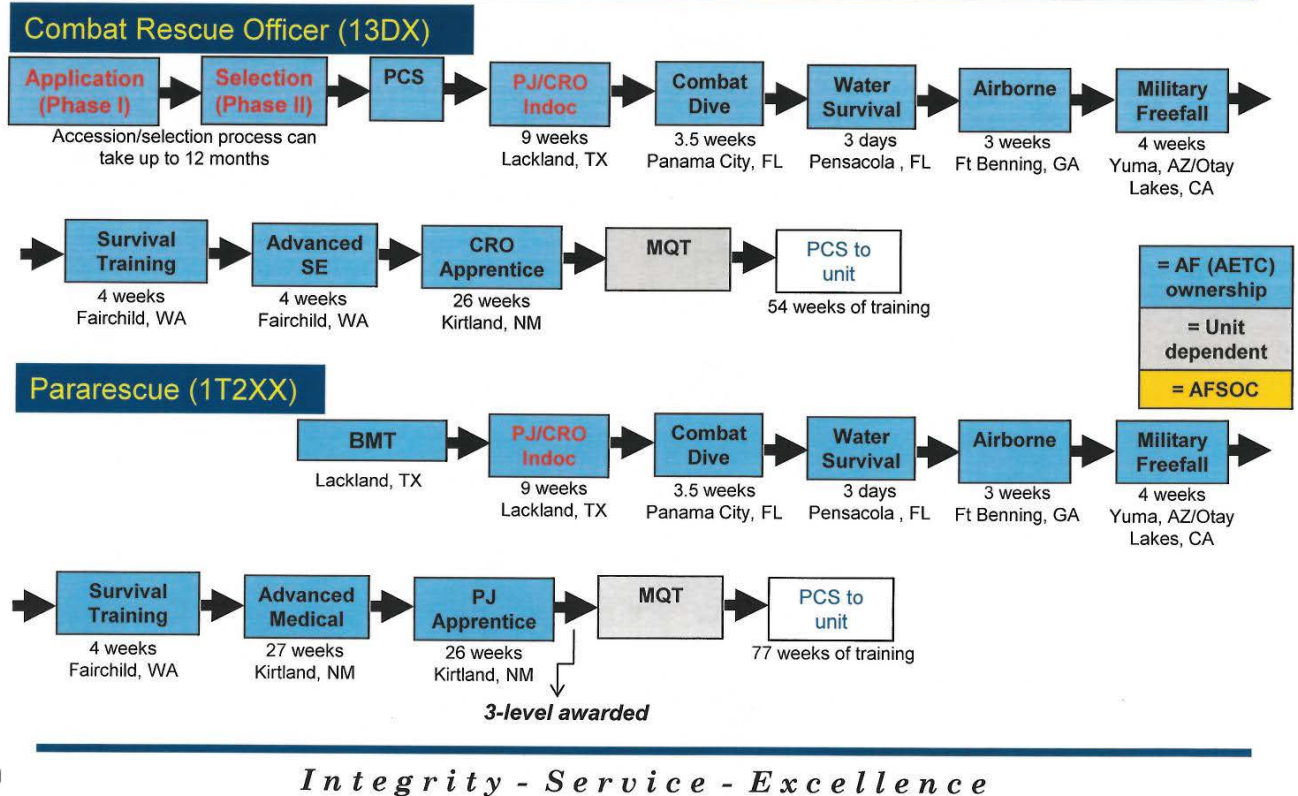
Combat Rescue Officer (13DX)

Application (Phase I)

Selection (Phase II)

Accession/selection process can take up to 12 months

PCS

PJ/CRO Indoc
9 weeks
Lackland, TX

Combat Dive
3.5 weeks
Panama City, FL

Water Survival
3 days
Pensacola , FL

Airborne
3 weeks
Ft Benning, GA

Military Freefall
4 weeks
Yuma, AZ/Otay Lakes, CA

Survival Training
4 weeks
Fairchild, WA

Advanced SE
4 weeks
Fairchild, WA

CRO Apprentice
26 weeks
Kirtland, NM

MQT

PCS to unit
54 weeks of training

= AF (AETC) ownership

= Unit dependent

= AFSOC

Pararescue (1T2XX)

BMT
Lackland, TX

PJ/CRO Indoc
9 weeks
Lackland, TX

Combat Dive
3.5 weeks
Panama City, FL

Water Survival
3 days
Pensacola , FL

Airborne
3 weeks
Ft Benning, GA

Military Freefall
4 weeks
Yuma, AZ/Otay Lakes, CA

Survival Training
4 weeks
Fairchild, WA

Advanced Medical
27 weeks
Kirtland, NM

PJ Apprentice
26 weeks
Kirtland, NM

3-level awarded

MQT

PCS to unit
77 weeks of training

Integrity - Service - Excellence